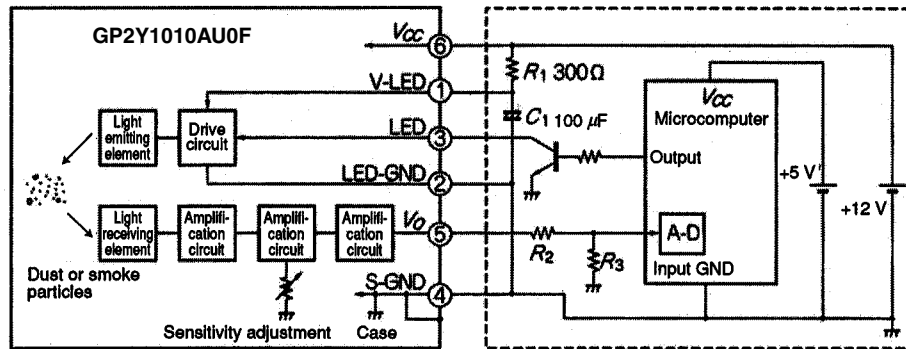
GP2Y1010AU0F

$V_{CC}$ 6

V-LED 1

LED 3

LED-GND 2

$V_O$ 5

S-GND 4

Light emitting element

Drive circuit

Light receiving element

Amplification circuit

Amplification circuit

Amplification circuit

Dust or smoke particles

Sensitivity adjustment

Case

$R_1$ 300Ω

$C_1$ 100 μF

$V_{CC}$

Microcomputer

Output

A-D

Input GND

$R_2$

$R_3$

+5 V

+12 V